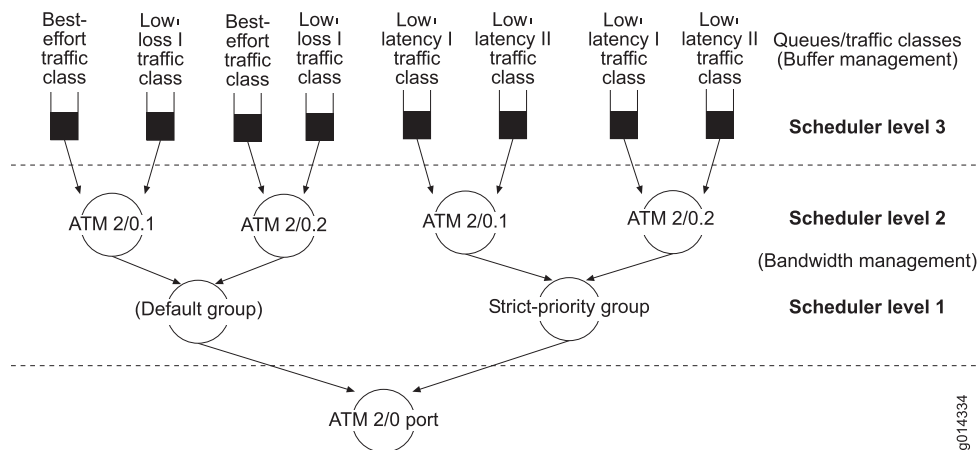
Best-effort traffic class

Low-loss I traffic class

Best-effort traffic class

Low-loss I traffic class

Low-latency I traffic class

Low-latency II traffic class

Low-latency I traffic class

Low-latency II traffic class

Queues/traffic classes (Buffer management)

Scheduler level 3

ATM 2/0.1

ATM 2/0.2

ATM 2/0.1

ATM 2/0.2

Scheduler level 2

(Bandwidth management)

(Default group)

Strict-priority group

Scheduler level 1

ATM 2/0 port

g014334